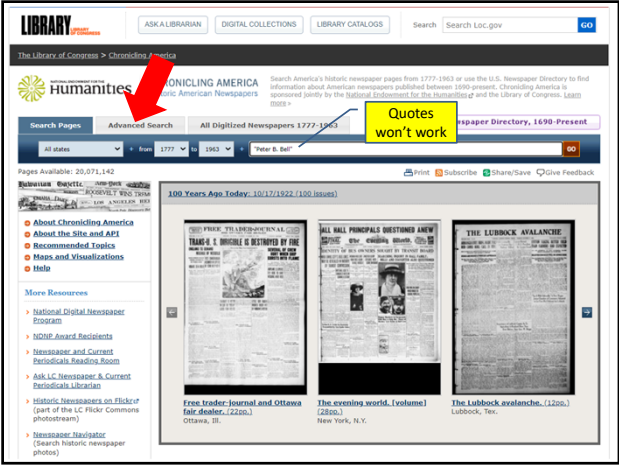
LIBRARY OF CONGRESS

ASK A LIBRARIAN | DIGITAL COLLECTIONS | LIBRARY CATALOGS | Search | Search Loc.gov | GO

The Library of Congress > Chronicling America

NATIONAL ENDOWMENT FOR THE Humanities

CHRONICLING AMERICA
Historic American Newspapers

Search America's historic newspaper pages from 1777-1963 or use the U.S. Newspaper Directory to find information about American newspapers published between 1690-present. Chronicling America is sponsored jointly by the National Endowment for the Humanities and the Library of Congress. Learn more »

Search Pages | Advanced Search | All Digitized Newspapers 1777-1963 | Newspaper Directory, 1690-Present

Quotes won't work

All states | from 1777 to 1963 | "Peter B. Bell" | GO

Pages Available: 20,071,142

Print | Subscribe | Share/Save | Give Feedback

About Chronicling America
About the Site and API
Recommended Topics
Maps and Visualizations
Help

More Resources

National Digital Newspaper Program
NDNP Award Recipients
Newspaper and Current Periodicals Reading Room
Ask LC Newspaper & Current Periodicals Librarian
Historic Newspapers on Flickr (part of the LC Flickr Commons photostream)
Newspaper Navigator (Search historic newspaper photos)

100 Years Ago Today: 10/17/1922 (100 issues)

FREE TRADER-JOURNAL
TRANS-U. S. DIRIGIBLE IS DESTROYED BY FIRE

ALL HALL PRINCIPALS QUESTIONED ANEW
The Evening World

THE LUBBOCK AVALANCHE

Free trader-journal and Ottawa fair dealer. (22pp.)
Ottawa, Ill.

The evening world. [volume] (28pp.)
New York, N.Y.

The Lubbock avalanche. (12pp.)
Lubbock, Tex.